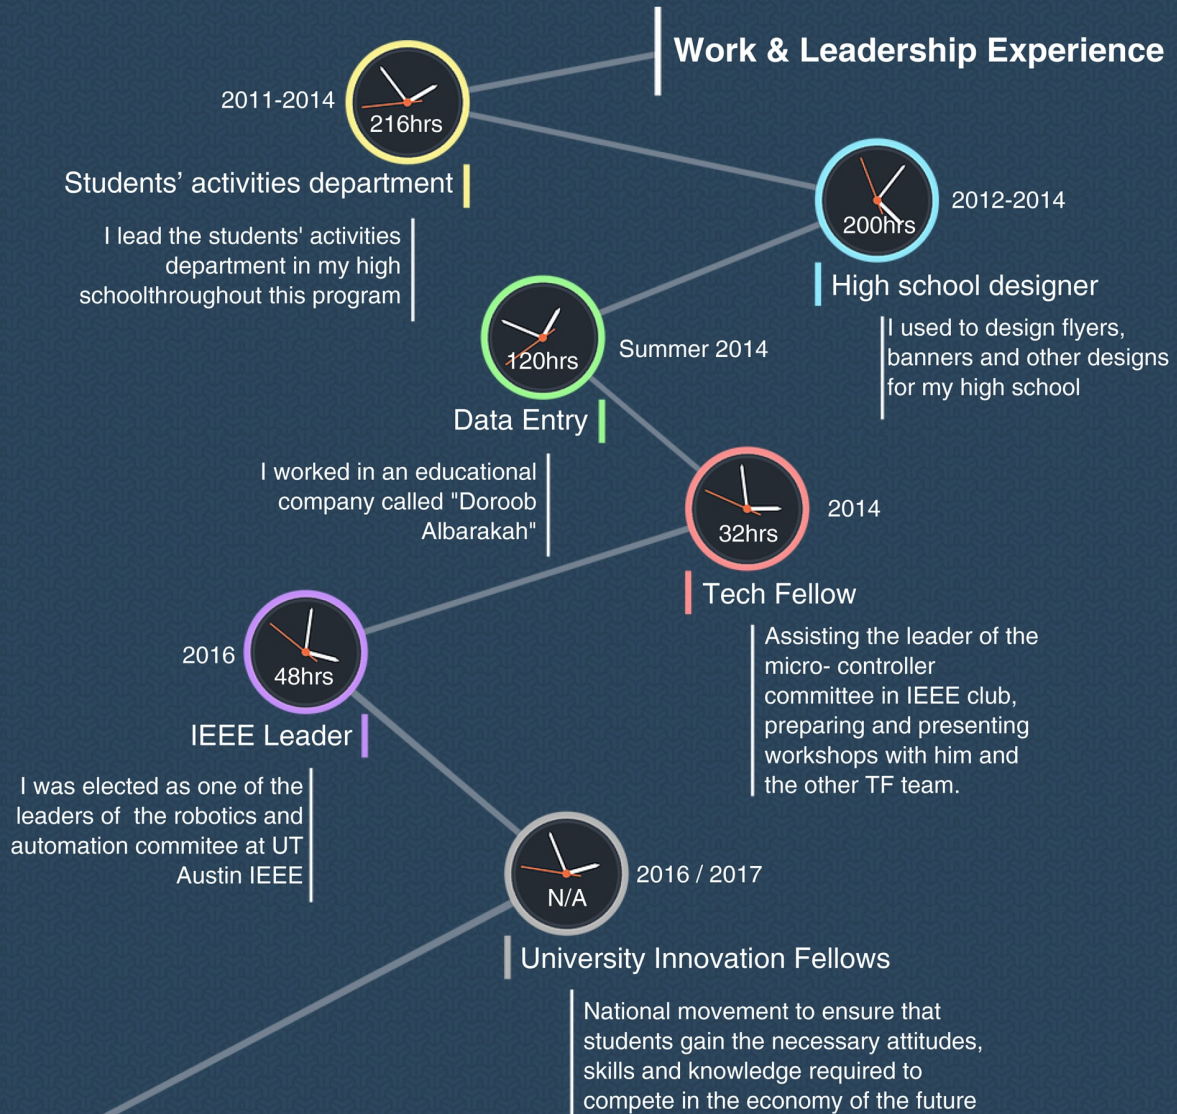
Work & Leadership Experience

2011-2014

216hrs

Students' activities department

I lead the students' activities department in my high schoolthroughout this program

200hrs

2012-2014

High school designer

I used to design flyers, banners and other designs for my high school

120hrs

Summer 2014

Data Entry

I worked in an educational company called "Doroob Albarakah"

32hrs

2014

Tech Fellow

Assisting the leader of the micro- controller committee in IEEE club, preparing and presenting workshops with him and the other TF team.

2016

48hrs

IEEE Leader

I was elected as one of the leaders of the robotics and automation commitee at UT Austin IEEE

N/A

2016 / 2017

University Innovation Fellows

National movement to ensure that students gain the necessary attitudes, skills and knowledge required to compete in the economy of the future